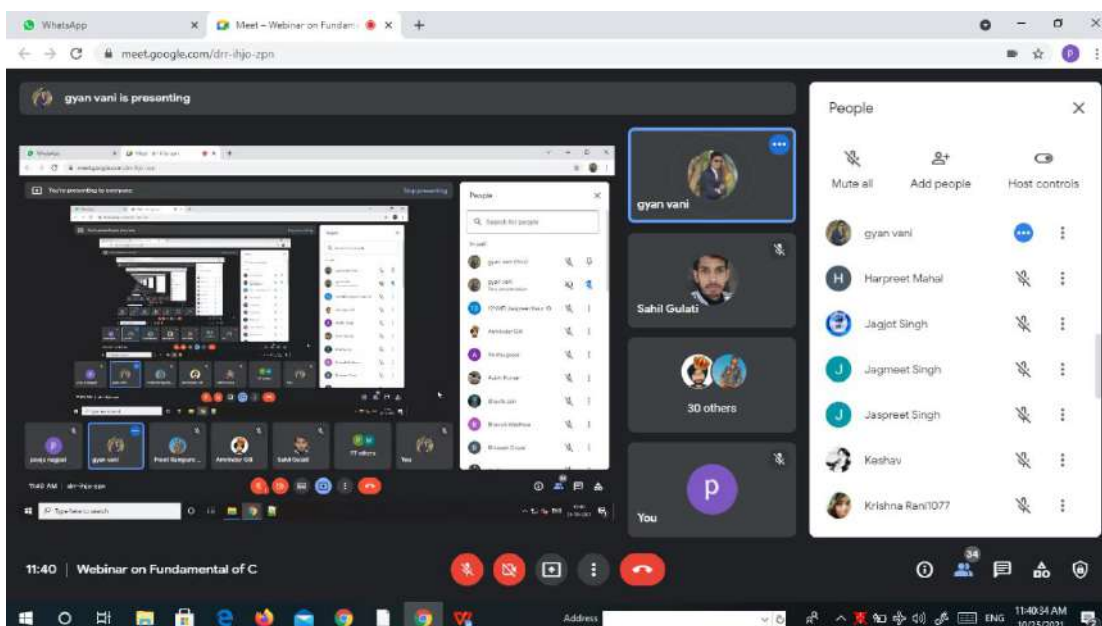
WhatsApp × Meet – Webinar on Fundam ×
meet.google.com/drr-ihjo-zpn

gyan vani is presenting

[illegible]

gyan vani
Sahil Gulati
30 others
P
You

People
Mute all
Add people
Host controls
gyan vani
H Harpreet Mahal
Jagjot Singh
J Jagmeet Singh
J Jaspreet Singh
Kashav
Krishna Rani1077

11:40 | Webinar on Fundamental of C
34

Address
ENG 11:40:34 AM 10/25/2021